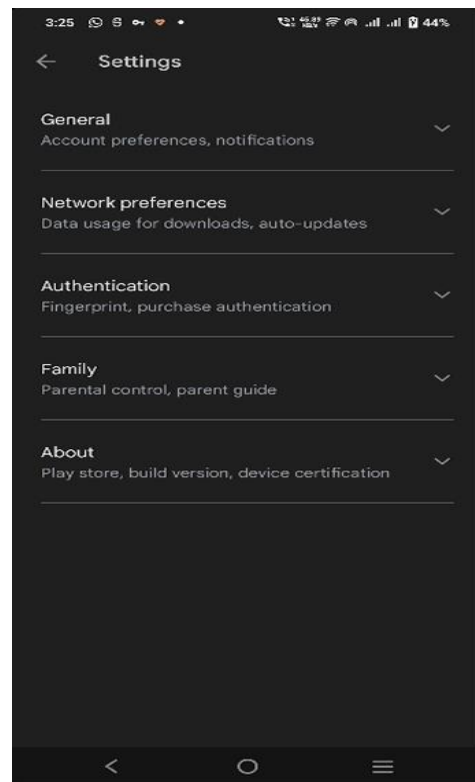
3:25 44%

Settings

General
Account preferences, notifications

Network preferences
Data usage for downloads, auto-updates

Authentication
Fingerprint, purchase authentication

Family
Parental control, parent guide

About
Play store, build version, device certification